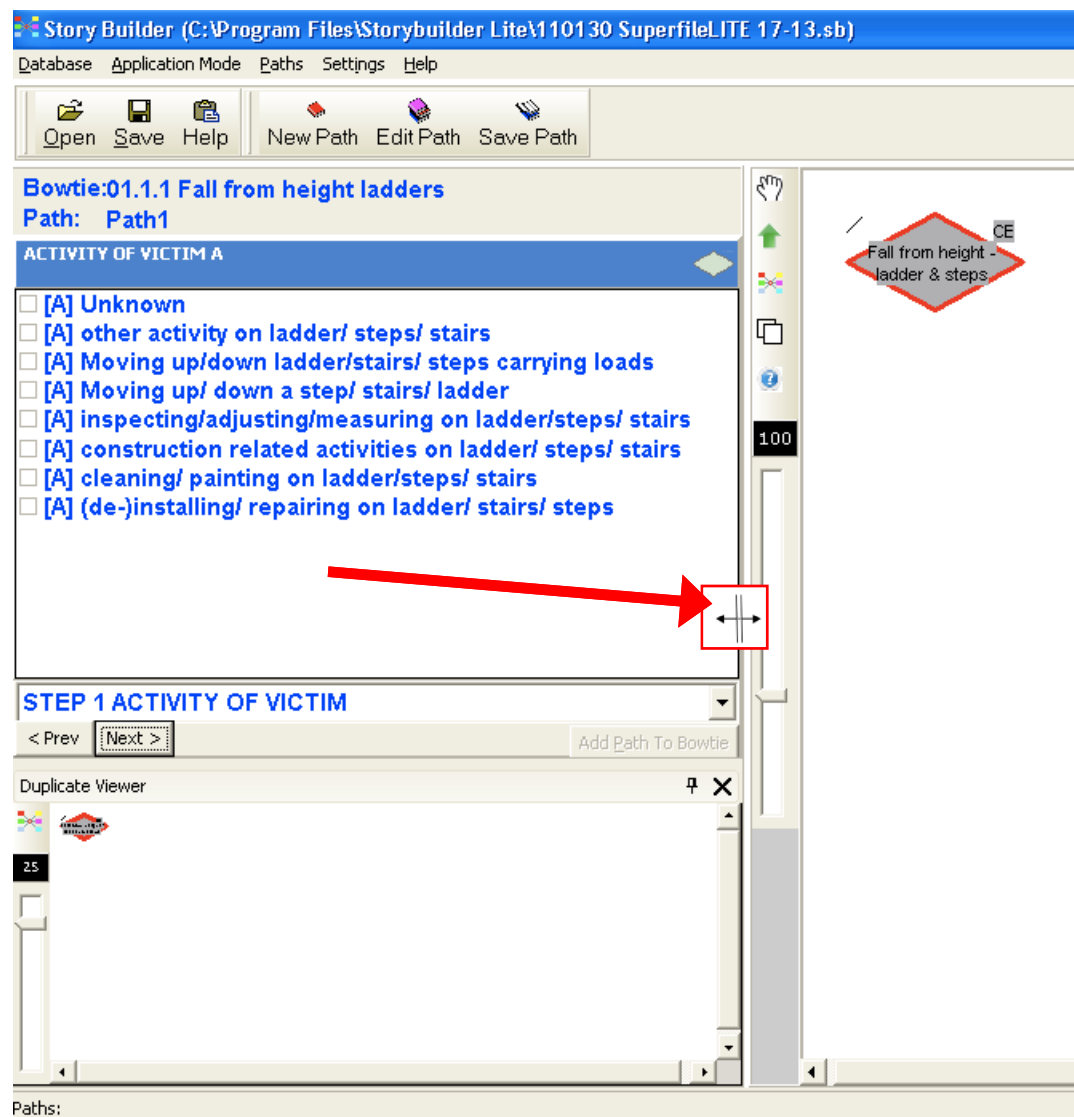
Story Builder (C:\Program Files\Storybuilder Lite\110130 SuperfileLITE 17-13.sb)

Database Application Mode Paths Settings Help

Open Save Help New Path Edit Path Save Path

Bowtie:01.1.1 Fall from height ladders
Path: Path1

ACTIVITY OF VICTIM A

[A] Unknown
[A] other activity on ladder/ steps/ stairs
[A] Moving up/down ladder/stairs/ steps carrying loads
[A] Moving up/ down a step/ stairs/ ladder
[A] inspecting/adjusting/measuring on ladder/steps/ stairs
[A] construction related activities on ladder/ steps/ stairs
[A] cleaning/ painting on ladder/steps/ stairs
[A] (de-)installing/ repairing on ladder/ stairs/ steps

STEP 1 ACTIVITY OF VICTIM

< Prev Next > Add Path To Bowtie

Duplicate Viewer

25

100

CE
Fall from height - ladder & steps

Paths: